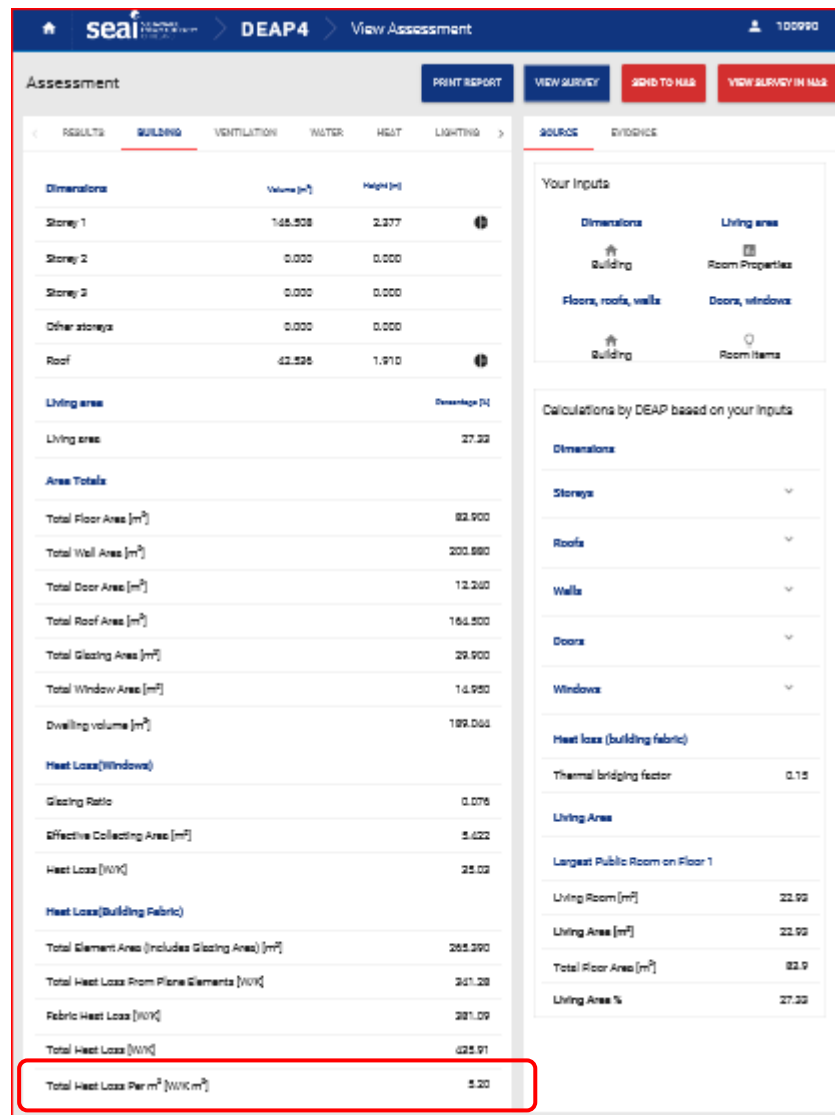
seai DEAP4 View Assessment 100990

Assessment

PRINT REPORT VIEW SURVEY SEND TO NAS VIEW SURVEY IN NAS

RESULTS BUILDING VENTILATION WATER HEAT LIGHTING

| Dimensions | Volume [m³] | Height [m] |
|---|---|---|
| Storey 1 | 146.508 | 2.377 |
| Storey 2 | 0.000 | 0.000 |
| Storey 3 | 0.000 | 0.000 |
| Other storeys | 0.000 | 0.000 |
| Roof | 42.536 | 1.910 |

| Living area | Percentage [%] |
|---|---|
| Living area | 27.33 |

| Area Totals | |
|---|---|
| Total Floor Area [m²] | 83.900 |
| Total Wall Area [m²] | 200.880 |
| Total Door Area [m²] | 12.240 |
| Total Roof Area [m²] | 164.500 |
| Total Glazing Area [m²] | 29.900 |
| Total Window Area [m²] | 14.950 |
| Dwelling volume [m³] | 189.044 |

| Heat Loss(Windows) | |
|---|---|
| Glazing Ratio | 0.076 |
| Effective Collecting Area [m²] | 5.422 |
| Heat Loss [W/K] | 25.03 |

| Heat Loss(Building Fabric) | |
|---|---|
| Total Element Area (includes Glazing Area) [m²] | 265.390 |
| Total Heat Loss From Plane Elements [W/K] | 241.28 |
| Fabric Heat Loss [W/K] | 281.09 |
| Total Heat Loss [W/K] | 435.91 |
| Total Heat Loss Per m² [W/K m²] | 5.20 |

SOURCE EVIDENCE

Your Inputs

Dimensions
Building
Living area
Room Properties
Floors, roofs, walls
Building
Doors, windows
Room Items

Calculations by DEAP based on your inputs

Dimensions
Storeys
Roofs
Walls
Doors
Windows

Heat loss (building fabric)
Thermal bridging factor 0.15

Living Area
Largest Public Room on Floor 1
| | |
|---|---|
| Living Room [m²] | 22.93 |
| Living Area [m²] | 22.93 |
| Total Floor Area [m²] | 83.9 |
| Living Area % | 27.33 |